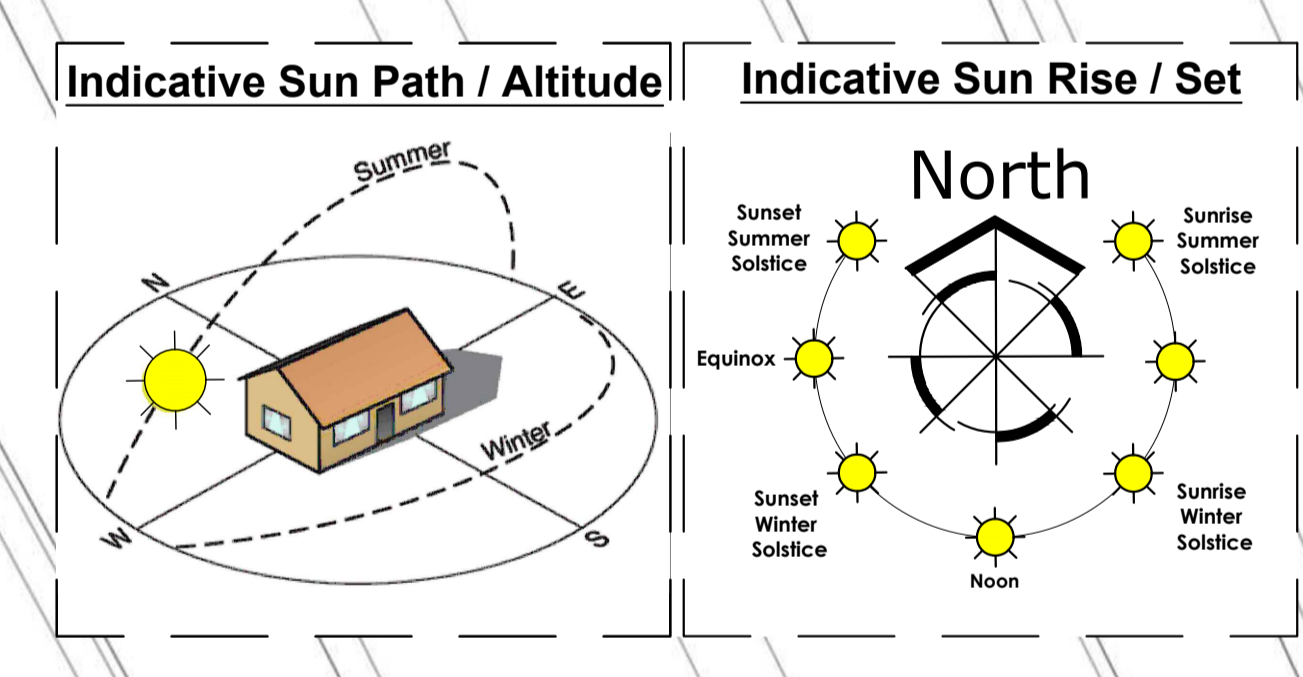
Indicative Sun Path / Altitude

Summer

N

E

Winter

W

S

Indicative Sun Rise / Set

North

Sunset Summer Solstice

Sunrise Summer Solstice

Equinox

Sunset Winter Solstice

Sunrise Winter Solstice

Noon